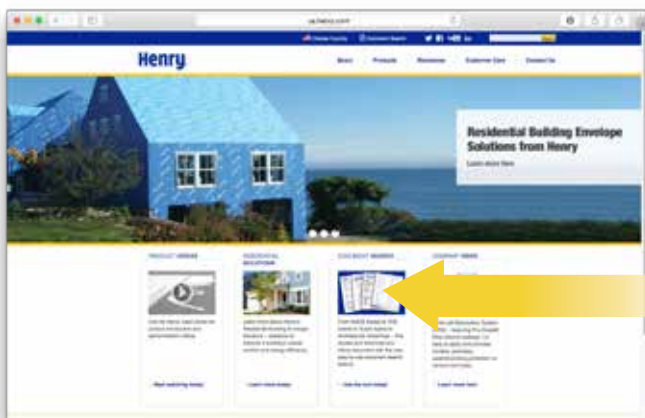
Henry

About Products Resources Customer Care Contact Us

Residential Building Envelope Solutions from Henry

Learn more here

PRODUCT VIDEOS

RESIDENTIAL SOLUTIONS

DOCUMENT SEARCH

COMPANY NEWS

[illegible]

Start watching today!

Learn more today!

See the tool today!

Learn more here